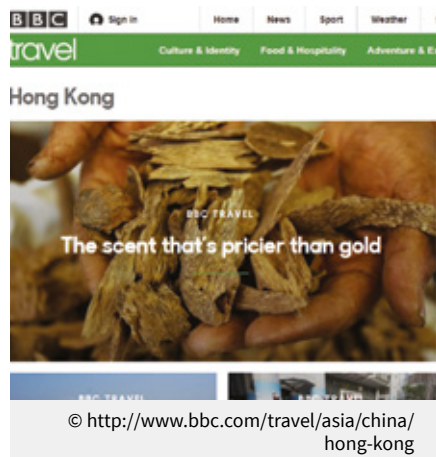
BBC Sign in Home News Sport Weather

travel Culture & Identity Food & Hospitality Adventure & E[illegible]

Hong Kong

BBC TRAVEL

The scent that's pricier than gold

BBC TRAVEL

BBC TRAVEL

© http://www.bbc.com/travel/asia/china/hong-kong